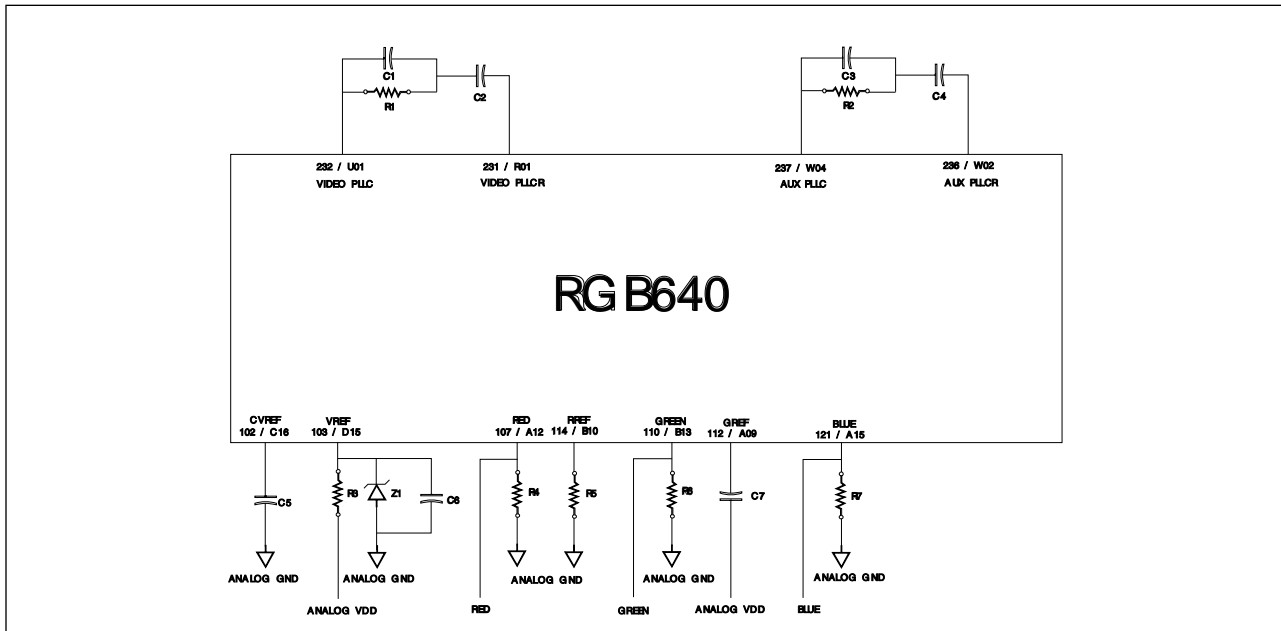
C1
R1
C2
C3
R2
C4

232 / U01
VIDEO PLLC
231 / R01
VIDEO PLLCR
237 / W04
AUX PLLC
236 / W02
AUX PLLCR

RGB640

CVREF
102 / C16
VREF
103 / D15
RED
107 / A12
RREF
114 / B10
GREEN
110 / B13
GREF
112 / A09
BLUE
121 / A15

C5
R3
Z1
C6
R4
R5
R6
C7
R7

ANALOG GND
ANALOG GND
ANALOG VDD
ANALOG GND
RED
ANALOG GND
GREEN
ANALOG VDD
ANALOG GND
BLUE